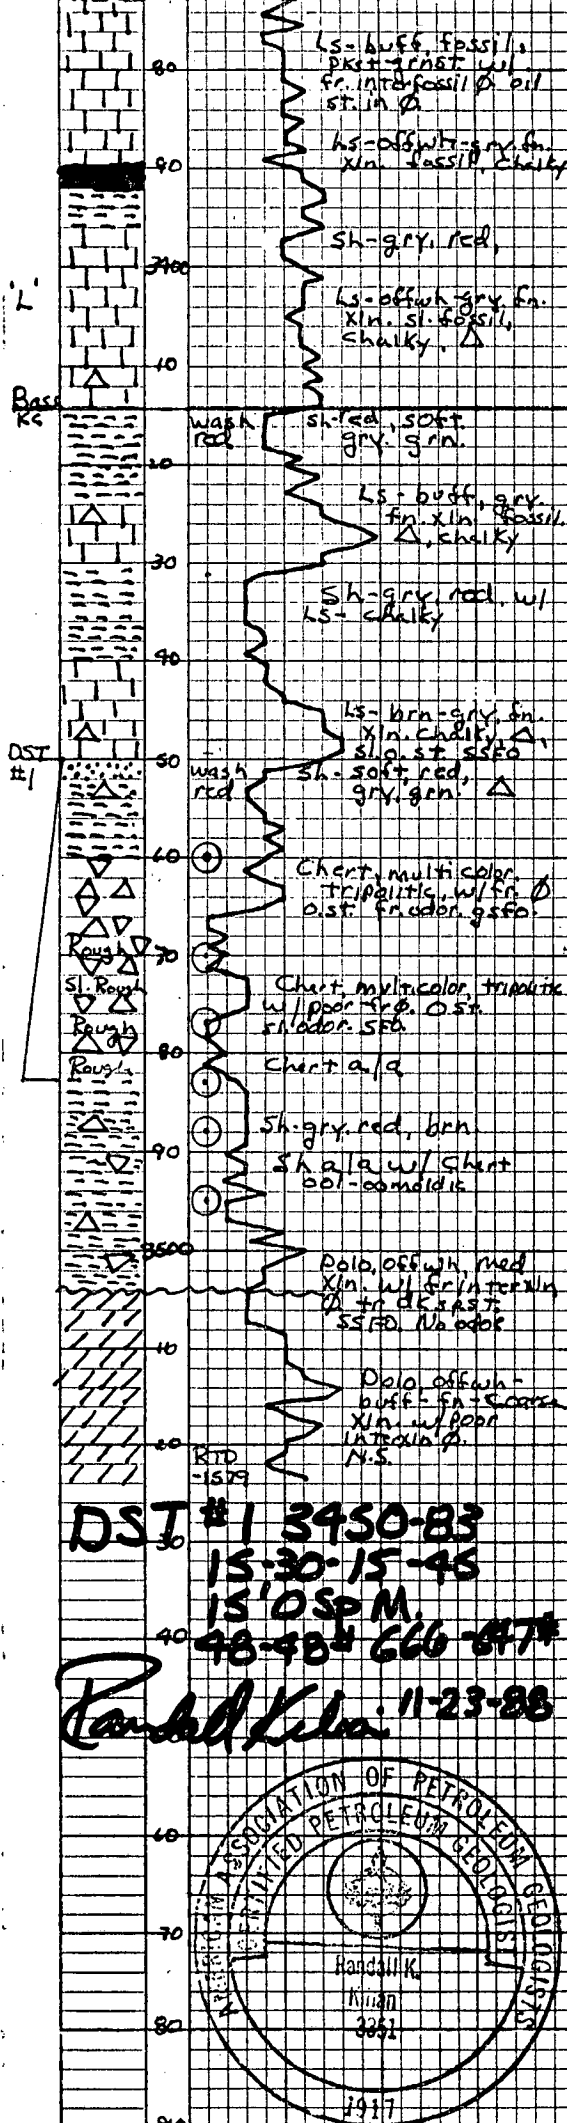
80
Ls-buff, fossil, pkst-grnst w/ fr. inter-fossil Ø. oil st. in Ø
90
Ls-offwh-gry fn. xln. fossil, chalky
Sh-gry, red,
'L'
3400
Ls-offwh-gry, fn. xln. sl. fossil, chalky, △
10
Base KC
wash red
sh-red, soft gry. grn.
20
Ls-buff, gry. fn. xln. fossil. △, chalky
30
Sh-gry, red, w/ Ls-chalky
40
Ls-brn-gry, fn. xln. chalky, △, sl. o. st. ssfo
DST #1
50
wash red
Sh-soft, red, gry. grn. △
60
Chert, multicolor, tripolitic, w/fr. Ø o.st. fr. odor. gsfo.
Rough
70
Sl. Rough
Chert, multicolor, tripolitic w/poor-fr. Ø. o.st. sl. odor. sfo.
Rough
80
Rough
Chert a/a
Sh-gry, red, brn.
90
Sh a/a w/ Chert ool-oomoldic
3500
Dolo, offwh, med xln. w/ fr. interxln Ø. tr. dk. spst. ssfo. No odor
10
Dolo, offwh-buff-fn-coarse xln. w/poor intexln Ø. N.S.
20
RTD -1579
DST #1 3450-83
30
15-30-15-45
15' OSPM.
40
48-48# 666-647#
Randall Kilian 11-23-88
ASSOCIATION OF PETROLEUM GEOLOGISTS
CERTIFIED PETROLEUM GEOLOGIST
60
AMERICAN
70
Randall K.
Kilian
3351
80
1917
90